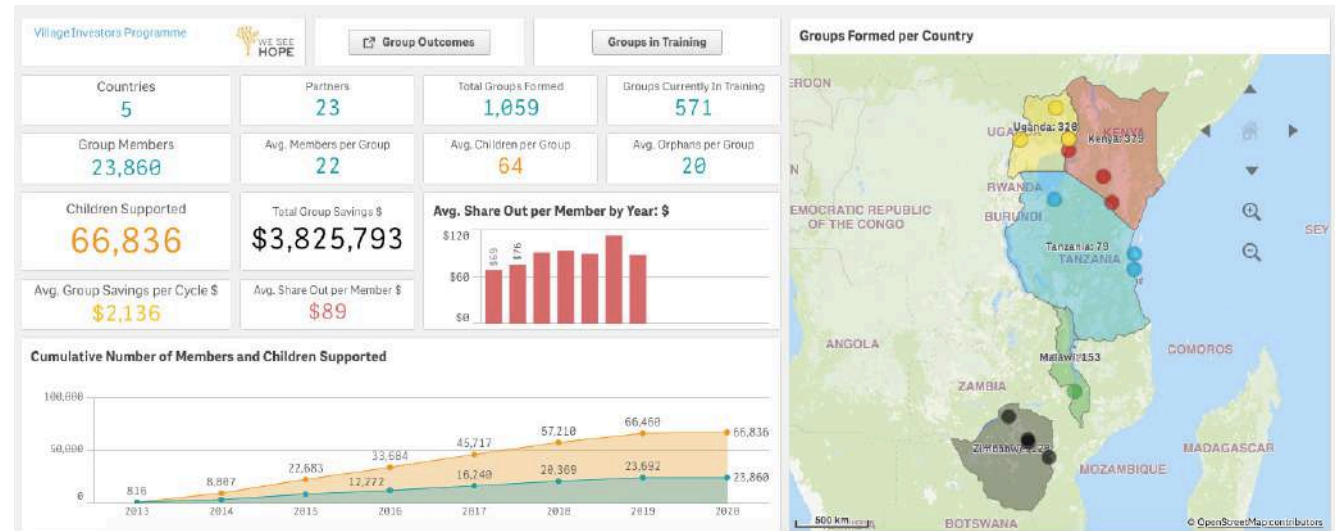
Village Investors Programme

WE SEE HOPE

Group Outcomes

Groups in Training

Groups Formed per Country

Countries
5

Partners
23

Total Groups Formed
1,059

Groups Currently In Training
571

Group Members
23,860

Avg. Members per Group
22

Avg. Children per Group
64

Avg. Orphans per Group
20

Children Supported
66,836

Total Group Savings $
$3,825,793

Avg. Share Out per Member by Year: $

$120
$60
$0
$69
$76

Avg. Group Savings per Cycle $
$2,136

Avg. Share Out per Member $
$89

Cumulative Number of Members and Children Supported

100,000
50,000
0

816
8,807
22,683
33,684
12,272
45,717
16,240
57,210
20,369
66,460
23,692
66,836
23,860

2013
2014
2015
2016
2017
2018
2019
2020

EROON
UGANDA
Uganda: 310
KENYA
Kenya: 329
RWANDA
BURUNDI
EMOCRATIC REPUBLIC OF THE CONGO
Tanzania: 73
TANZANIA
SEY
ANGOLA
Malawi: 153
COMOROS
ZAMBIA
Zimbabwe: 1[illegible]
MOZAMBIQUE
MADAGASCAR
BOTSWANA
500 km
© OpenStreetMap contributors